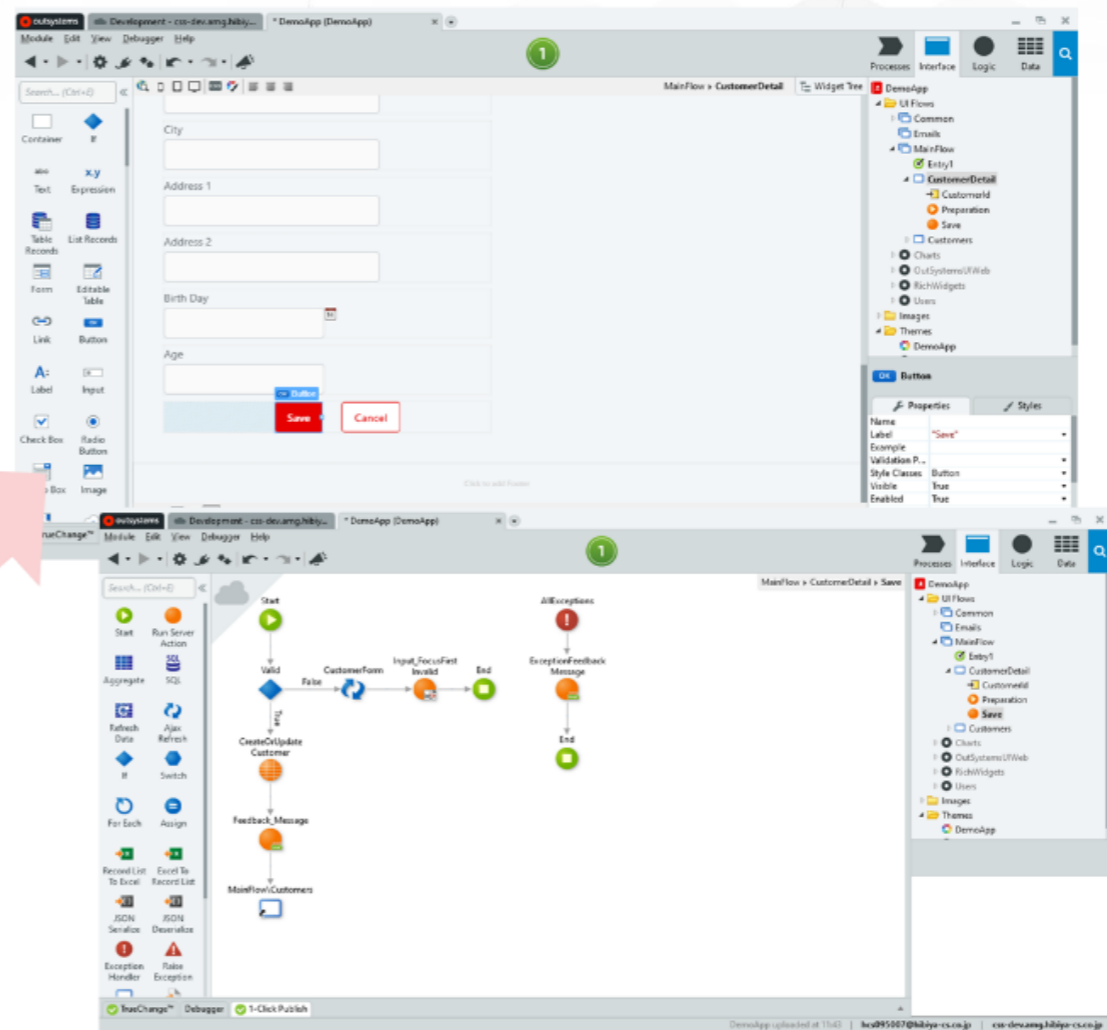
outsystems | Development - css-dev.amg.hibiy... | * DemoApp (DemoApp)

Module Edit View Debugger Help

1

Processes Interface Logic Data

Search... (Ctrl+E)

Container If
Text Expression
Table Records List Records
Form Editable Table
Link Button
Label Input
Check Box Radio Button
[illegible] Box Image

MainFlow ▸ CustomerDetail | Widget Tree

City
Address 1
Address 2
Birth Day
Age
Button
Save Cancel

Click to add footer

DemoApp
UI Flows
Common
Emails
MainFlow
Entry1
CustomerDetail
CustomerId
Preparation
Save
Customers
Charts
OutSystemsUIWeb
RichWidgets
Users
Images
Themes
DemoApp

OK Button
Properties | Styles
Name
Label "Save"
Example
Validation P...
Style Classes Button
Visible True
Enabled True

TrueChange™

outsystems | Development - css-dev.amg.hibiy... | * DemoApp (DemoApp)

Module Edit View Debugger Help

1

Processes Interface Logic Data

Search... (Ctrl+E)

Start Run Server Action
Aggregate SQL
Refresh Data Ajax Refresh
If Switch
For Each Assign
Record List To Excel Excel To Record List
JSON Serialize JSON Deserialize
Exception Handler Raise Exception

MainFlow ▸ CustomerDetail ▸ Save

Start
Valid
False
True
CustomerForm
Input_FocusFirst Invalid
End
CreateOrUpdate Customer
Feedback_Message
MainFlow\Customers
AllExceptions
ExceptionFeedback Message
End

DemoApp
UI Flows
Common
Emails
MainFlow
Entry1
CustomerDetail
CustomerId
Preparation
Save
Customers
Charts
OutSystemsUIWeb
RichWidgets
Users
Images
Themes
DemoApp

TrueChange™ Debugger 1-Click Publish

DemoApp uploaded at 15:43 | hcs095007@hibiya-cs.co.jp | css-dev.amg.hibiya-cs.co.jp